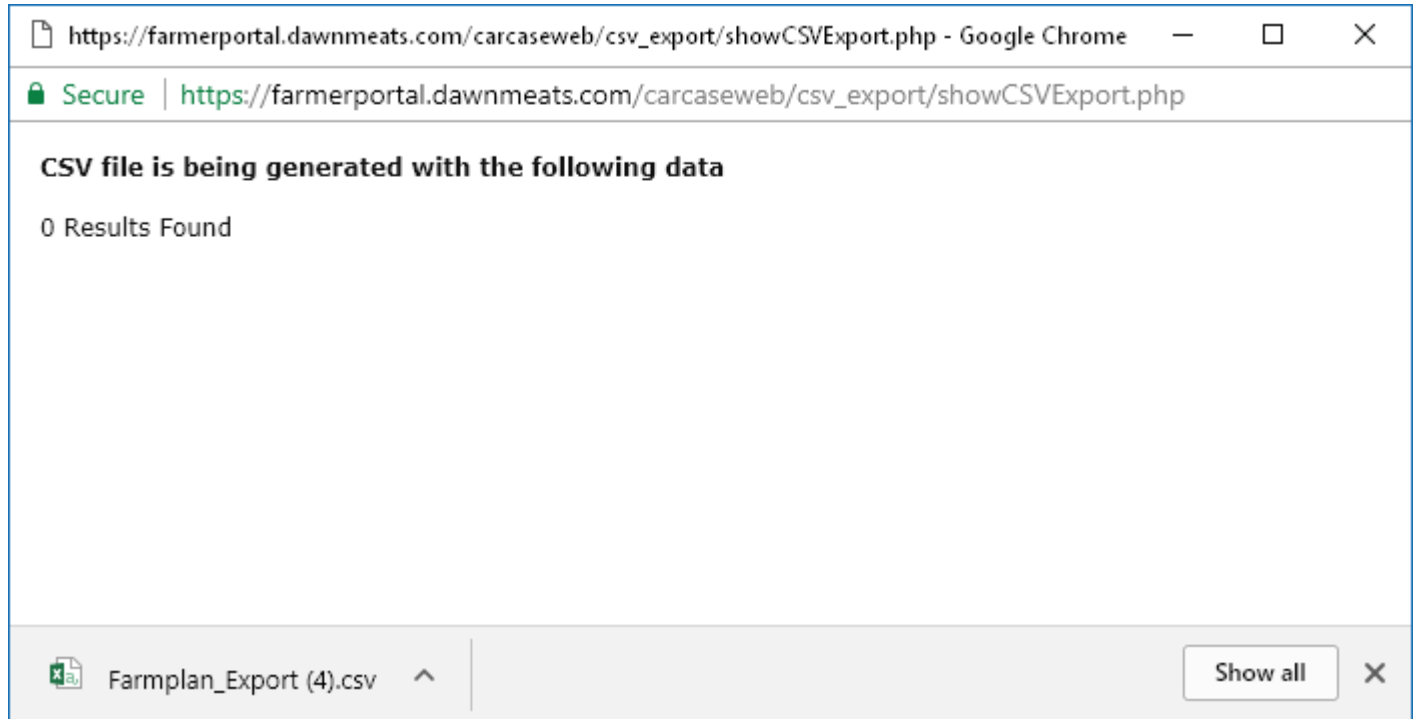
https://farmerportal.dawnmeats.com/carcaseweb/csv_export/showCSVExport.php - Google Chrome

Secure | https://farmerportal.dawnmeats.com/carcaseweb/csv_export/showCSVExport.php

**CSV file is being generated with the following data**

0 Results Found

Farmplan_Export (4).csv

Show all